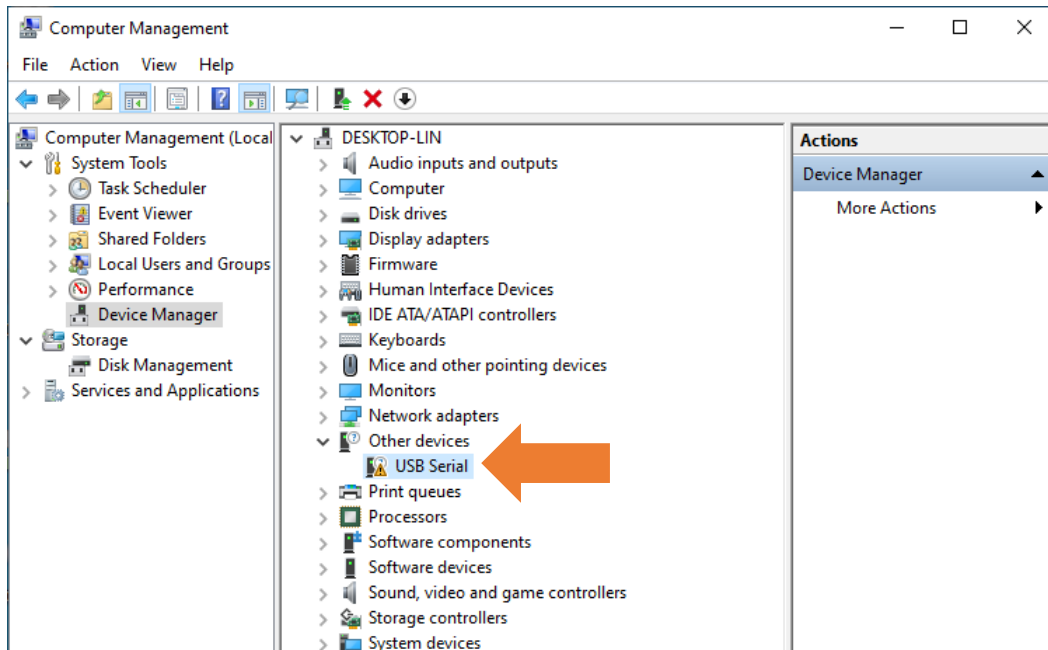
Computer Management

File Action View Help

Computer Management (Local
System Tools
Task Scheduler
Event Viewer
Shared Folders
Local Users and Groups
Performance
Device Manager
Storage
Disk Management
Services and Applications

DESKTOP-LIN
Audio inputs and outputs
Computer
Disk drives
Display adapters
Firmware
Human Interface Devices
IDE ATA/ATAPI controllers
Keyboards
Mice and other pointing devices
Monitors
Network adapters
Other devices
USB Serial
Print queues
Processors
Software components
Software devices
Sound, video and game controllers
Storage controllers
System devices

Actions
Device Manager
More Actions